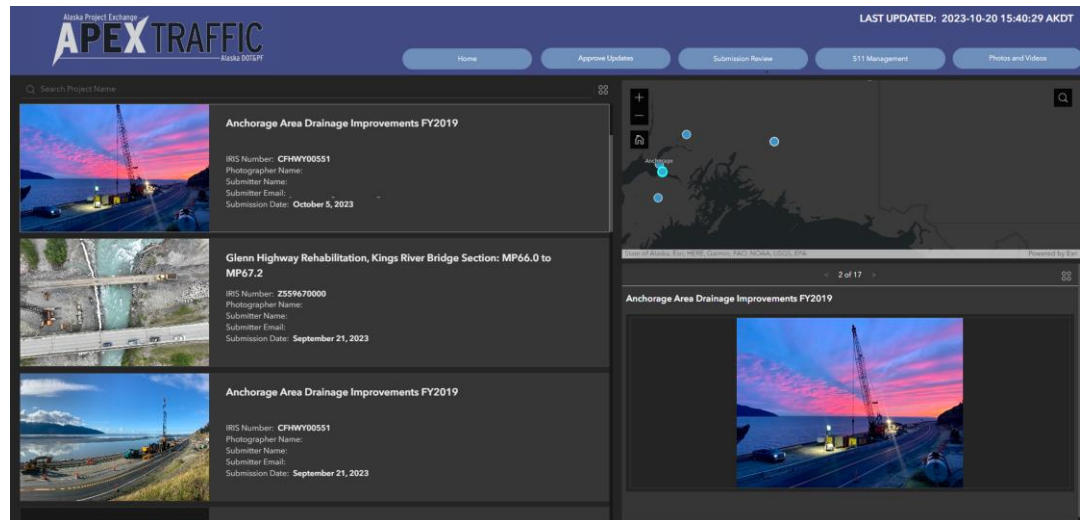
Alaska Project Exchange
APEX TRAFFIC
Alaska DOT&PF

LAST UPDATED: 2023-10-20 15:40:29 AKDT

Home
Approve Updates
Submission Review
511 Management
Photos and Videos

Search Project Name

Anchorage Area Drainage Improvements FY2019
IRIS Number: CFHWY00551
Photographer Name:
Submitter Name:
Submitter Email:
Submission Date: October 5, 2023

Glenn Highway Rehabilitation, Kings River Bridge Section: MP66.0 to MP67.2
IRIS Number: Z559670000
Photographer Name:
Submitter Name:
Submitter Email:
Submission Date: September 21, 2023

Anchorage Area Drainage Improvements FY2019
IRIS Number: CFHWY00551
Photographer Name:
Submitter Name:
Submitter Email:
Submission Date: September 21, 2023

Anchorage

State of Alaska, Esri, HERE, Garmin, FAO, NOAA, USGS, EPA
Powered by Esri

2 of 17

Anchorage Area Drainage Improvements FY2019